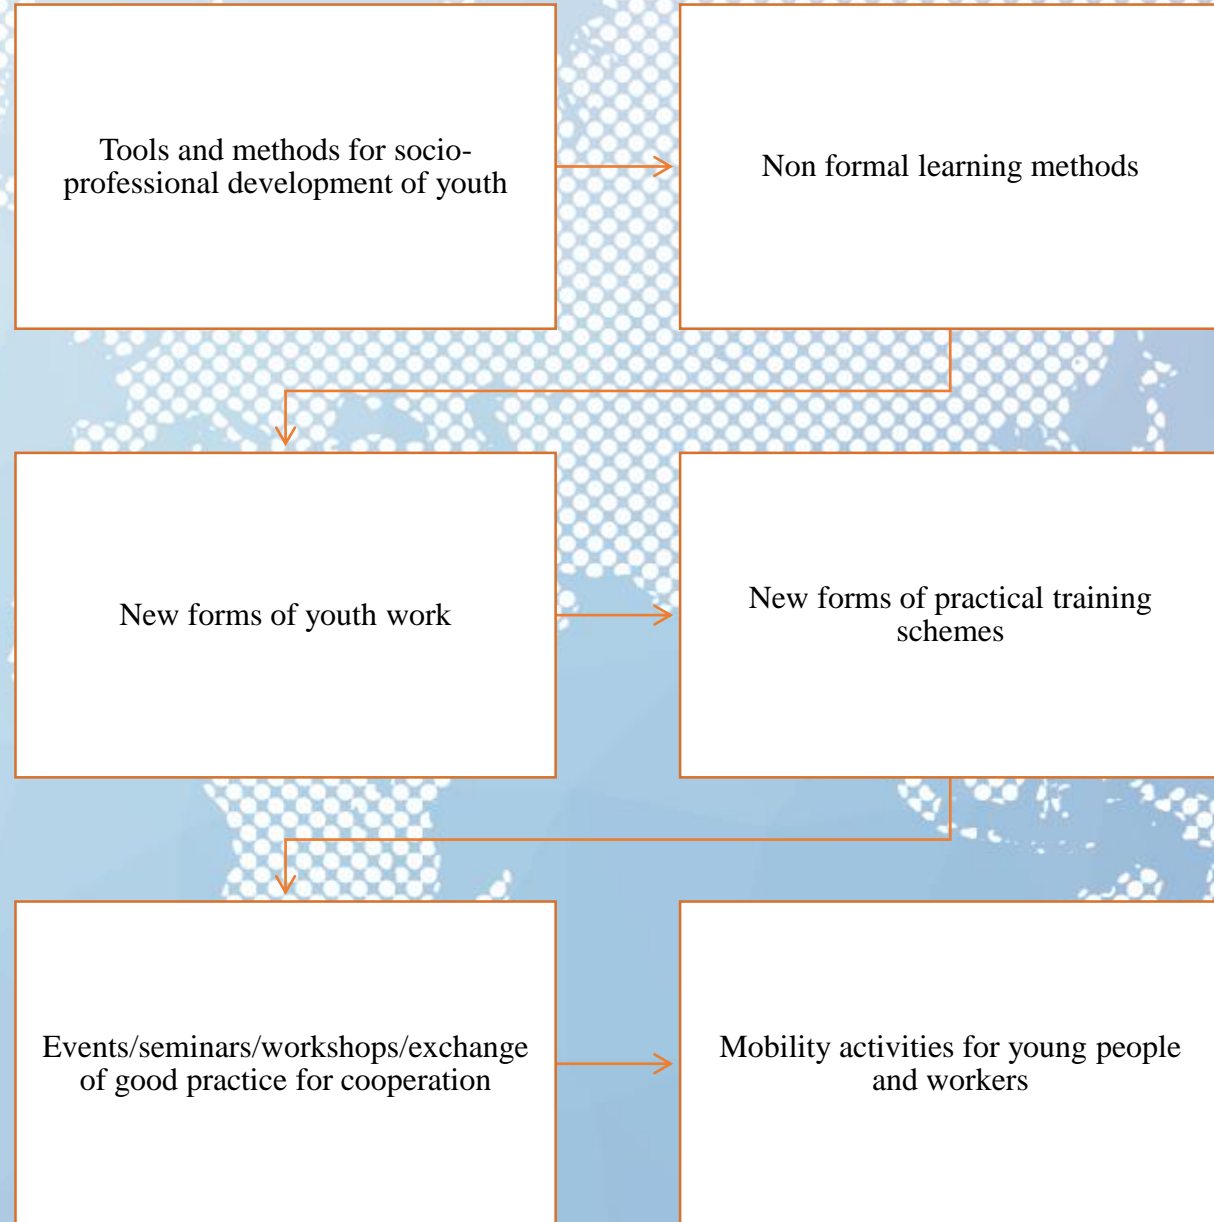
Tools and methods for socio-professional development of youth

Non formal learning methods

New forms of youth work

New forms of practical training schemes

Events/seminars/workshops/exchange of good practice for cooperation

Mobility activities for young people and workers